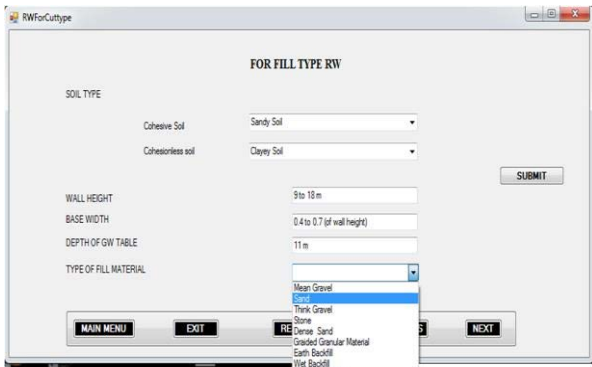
RWForCuttype

FOR FILL TYPE RW

SOIL TYPE

Cohesive Soil
Sandy Soil

Cohesionless soil
Clayey Soil

SUBMIT

WALL HEIGHT
9to 18 m

BASE WIDTH
0.4 to 0.7 (of wall height)

DEPTH OF GW TABLE
11 m

TYPE OF FILL MATERIAL

Mean Gravel
Sand
Think Gravel
Stone
Dense Sand
Graided Granular Material
Earth Backfill
Wet Backfill

MAIN MENU
EXIT
RE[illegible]
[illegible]S
NEXT